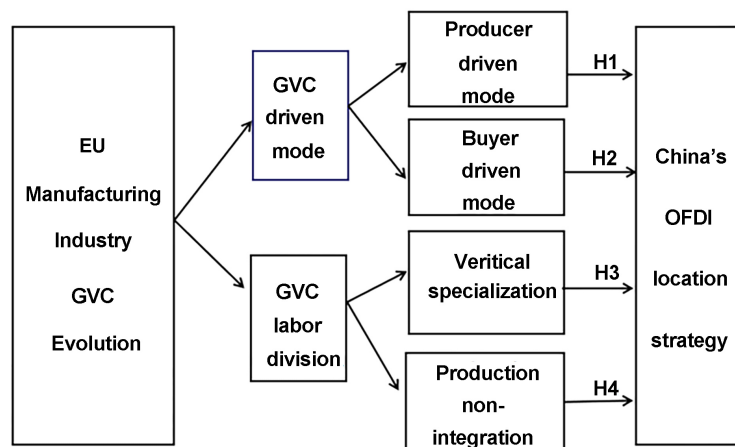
EU Manufacturing Industry GVC Evolution

GVC driven mode

GVC labor division

Producer driven mode

Buyer driven mode

Veritical specialization

Production non-integration

H1

H2

H3

H4

China's OFDI location strategy